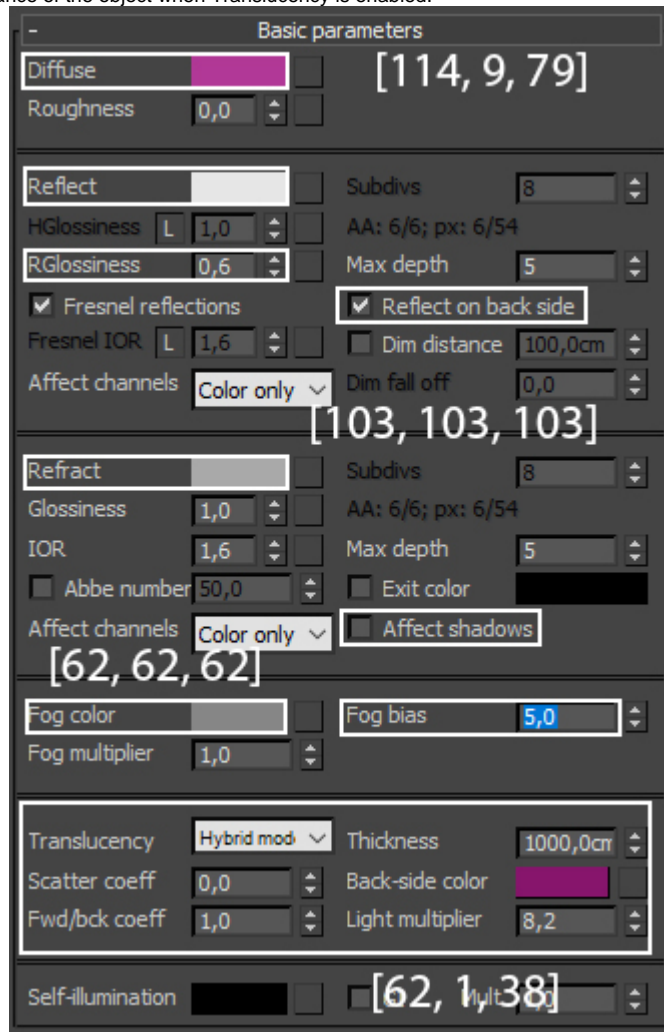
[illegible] of the object when Translucency is enabled.

Basic parameters

Diffuse

[114, 9, 79]

Roughness 0,0

Reflect

Subdivs 8

HGlossiness L 1,0

AA: 6/6; px: 6/54

RGlossiness 0,6

Max depth 5

Fresnel reflections

Reflect on back side

Fresnel IOR L 1,6

Dim distance 100,0cm

Affect channels Color only

Dim fall off 0,0

[103, 103, 103]

Refract

Subdivs 8

Glossiness 1,0

AA: 6/6; px: 6/54

IOR 1,6

Max depth 5

Abbe number 50,0

Exit color

Affect channels Color only

Affect shadows

[62, 62, 62]

Fog color

Fog bias 5,0

Fog multiplier 1,0

Translucency Hybrid mod

Thickness 1000,0cm

Scatter coeff 0,0

Back-side color

Fwd/bck coeff 1,0

Light multiplier 8,2

Self-illumination

[62, 1, 38]

Mult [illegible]